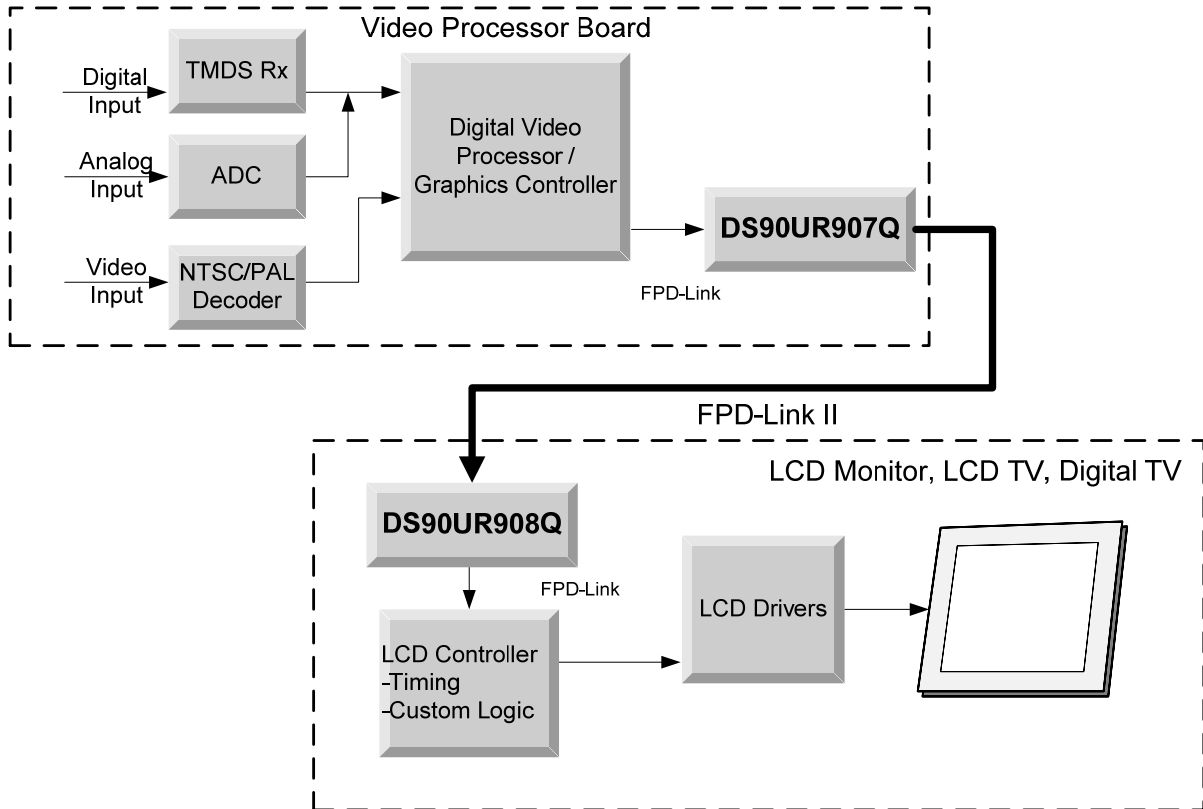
Video Processor Board

Digital Input

TMDS Rx

Analog Input

ADC

Video Input

NTSC/PAL Decoder

Digital Video Processor / Graphics Controller

DS90UR907Q

FPD-Link

FPD-Link II

LCD Monitor, LCD TV, Digital TV

DS90UR908Q

FPD-Link

LCD Controller
-Timing
-Custom Logic

LCD Drivers